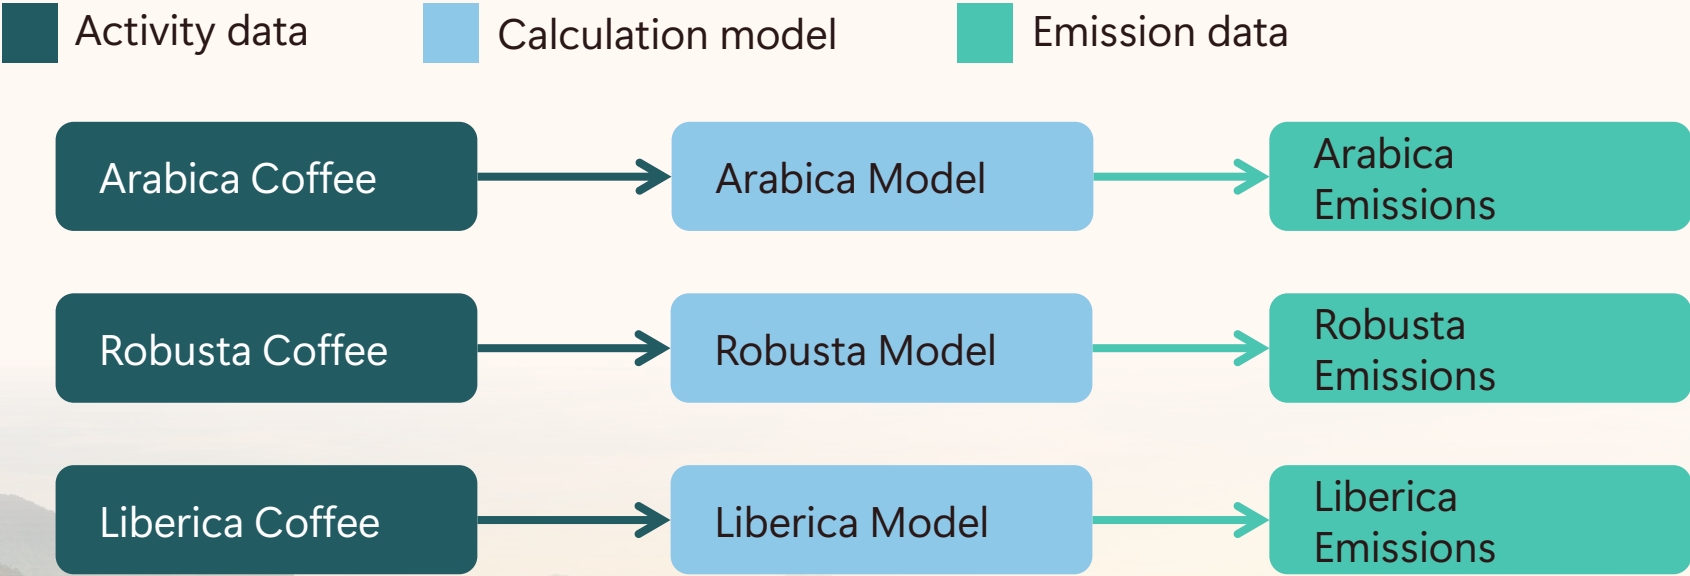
Activity data

Calculation model

Emission data

Arabica Coffee

Arabica Model

Arabica Emissions

Robusta Coffee

Robusta Model

Robusta Emissions

Liberica Coffee

Liberica Model

Liberica Emissions